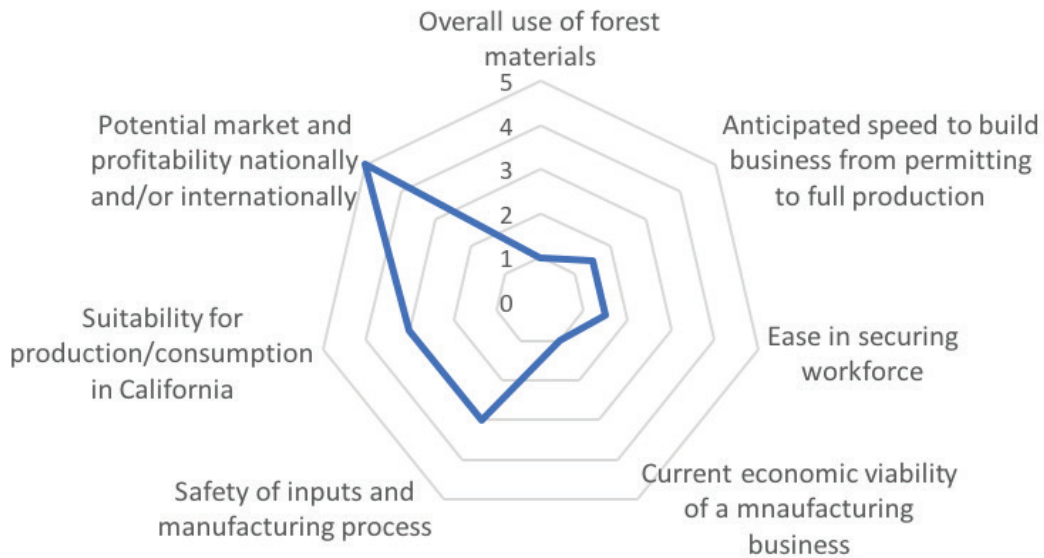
Overall use of forest materials

5
4
3
2
1
0

Anticipated speed to build business from permitting to full production

Ease in securing workforce

Current economic viability of a mnaufacturing business

Safety of inputs and manufacturing process

Suitability for production/consumption in California

Potential market and profitability nationally and/or internationally